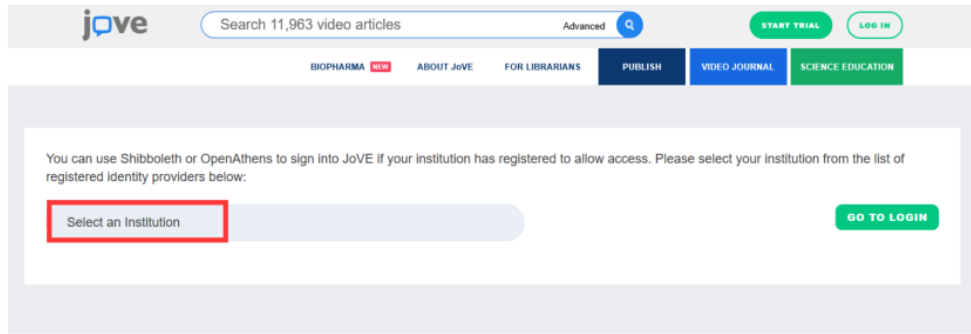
jove

Search 11,963 video articles Advanced

START TRIAL LOG IN

BIOPHARMA NEW ABOUT JoVE FOR LIBRARIANS PUBLISH VIDEO JOURNAL SCIENCE EDUCATION

You can use Shibboleth or OpenAthens to sign into JoVE if your institution has registered to allow access. Please select your institution from the list of registered identity providers below:

Select an Institution

GO TO LOGIN